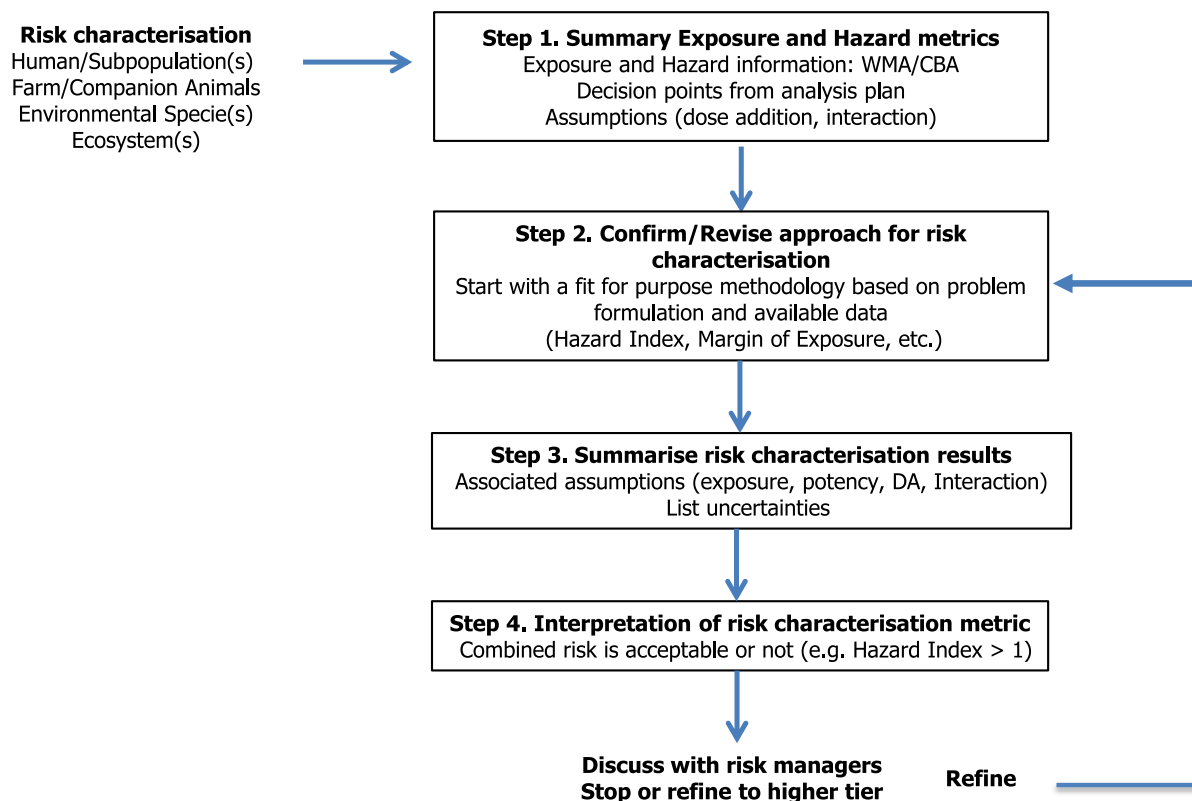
**Risk characterisation**
Human/Subpopulation(s)
Farm/Companion Animals
Environmental Specie(s)
Ecosystem(s)

**Step 1. Summary Exposure and Hazard metrics**
Exposure and Hazard information: WMA/CBA
Decision points from analysis plan
Assumptions (dose addition, interaction)

**Step 2. Confirm/Revise approach for risk characterisation**
Start with a fit for purpose methodology based on problem formulation and available data
(Hazard Index, Margin of Exposure, etc.)

**Step 3. Summarise risk characterisation results**
Associated assumptions (exposure, potency, DA, Interaction)
List uncertainties

**Step 4. Interpretation of risk characterisation metric**
Combined risk is acceptable or not (e.g. Hazard Index > 1)

**Discuss with risk managers**
**Stop or refine to higher tier**

**Refine**